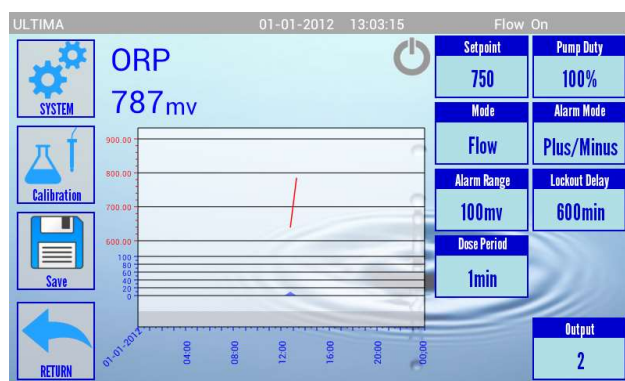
ULTIMA 01-01-2012 13:03:15 Flow On

SYSTEM

ORP

787mv

Calibration

Save

RETURN

900.00
800.00
700.00
600.00
100
80
60
40
20
0

01-01-2012
04:00
08:00
12:00
16:00
20:00
00:00

| Setpoint | Pump Duty |
|---|---|
| 750 | 100% |
| Mode | Alarm Mode |
| Flow | Plus/Minus |
| Alarm Range | Lockout Delay |
| 100mv | 600min |
| Dose Period | |
| 1min | |

Output
2